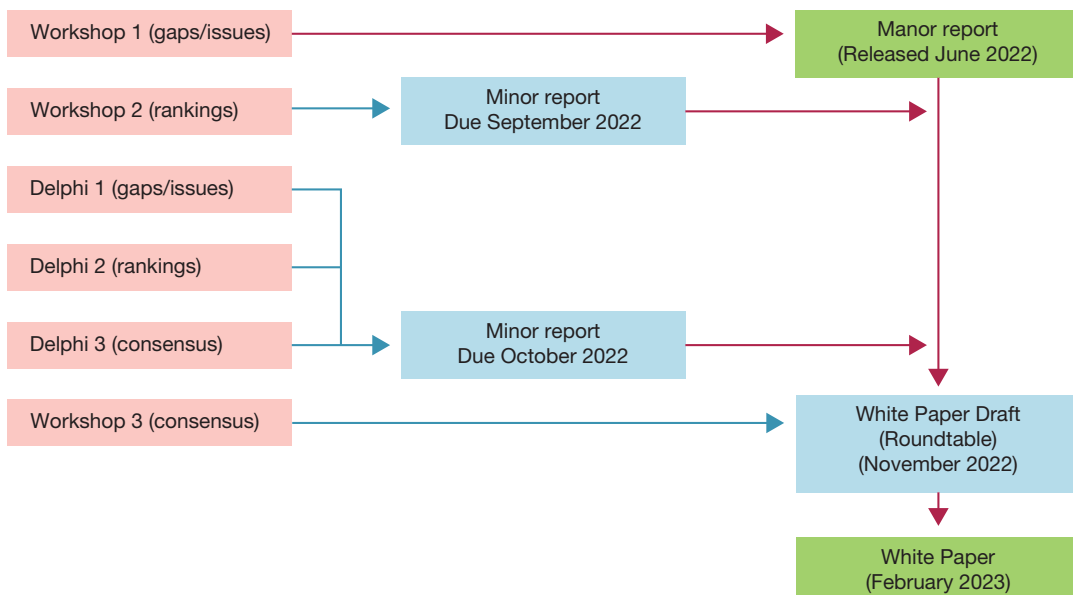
Workshop 1 (gaps/issues)

Manor report
(Released June 2022)

Workshop 2 (rankings)

Minor report
Due September 2022

Delphi 1 (gaps/issues)

Delphi 2 (rankings)

Delphi 3 (consensus)

Minor report
Due October 2022

Workshop 3 (consensus)

White Paper Draft
(Roundtable)
(November 2022)

White Paper
(February 2023)